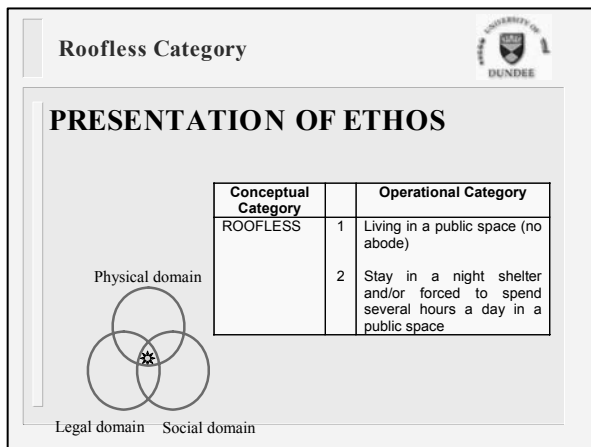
Roofless Category

UNIVERSITY OF DUNDEE

PRESENTATION OF ETHOS

| Conceptual Category | | Operational Category |
|---|---|---|
| ROOFLESS | 1 | Living in a public space (no abode) |
| | 2 | Stay in a night shelter and/or forced to spend several hours a day in a public space |

Physical domain

Legal domain Social domain